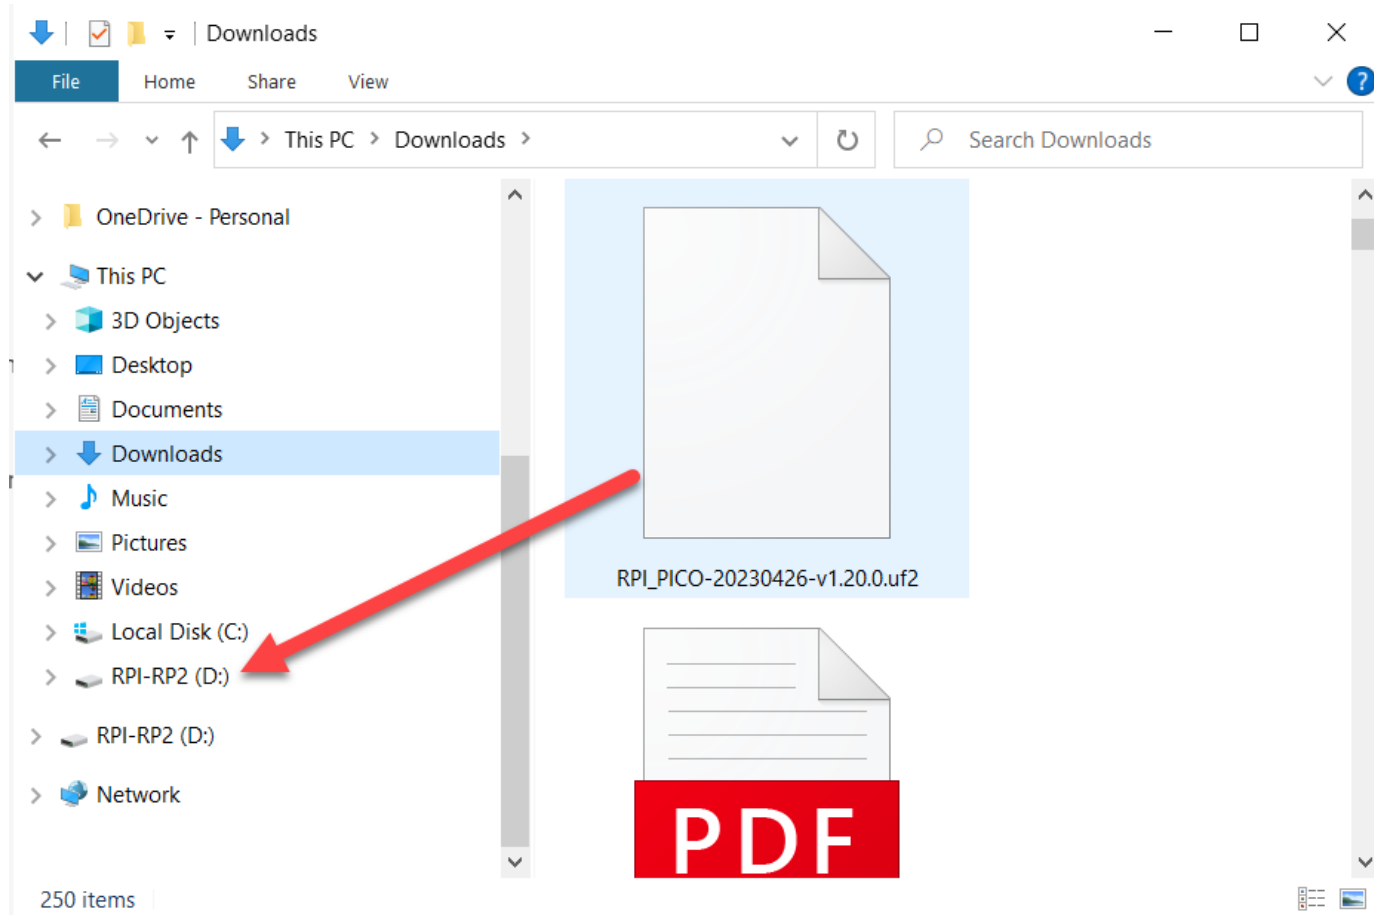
Downloads

File Home Share View

This PC > Downloads >

Search Downloads

OneDrive - Personal
This PC
3D Objects
Desktop
Documents
Downloads
Music
Pictures
Videos
Local Disk (C:)
RPI-RP2 (D:)
RPI-RP2 (D:)
Network

RPI_PICO-20230426-v1.20.0.uf2

PDF

250 items